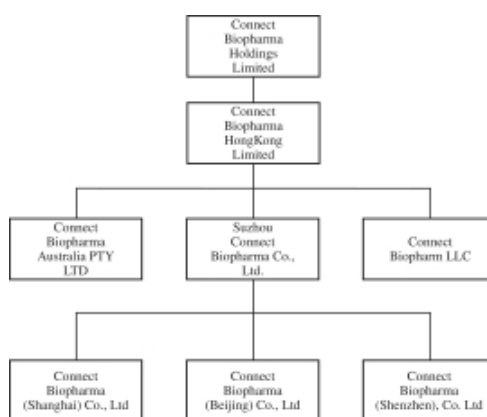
Connect Biopharma Holdings Limited

Connect Biopharma HongKong Limited

Connect Biopharma Australia PTY LTD

Suzhou Connect Biopharma Co., Ltd.

Connect Biopharm LLC

Connect Biopharma (Shanghai) Co., Ltd

Connect Biopharma (Beijing) Co., Ltd

Connect Biopharma (Shenzhen), Co. Ltd